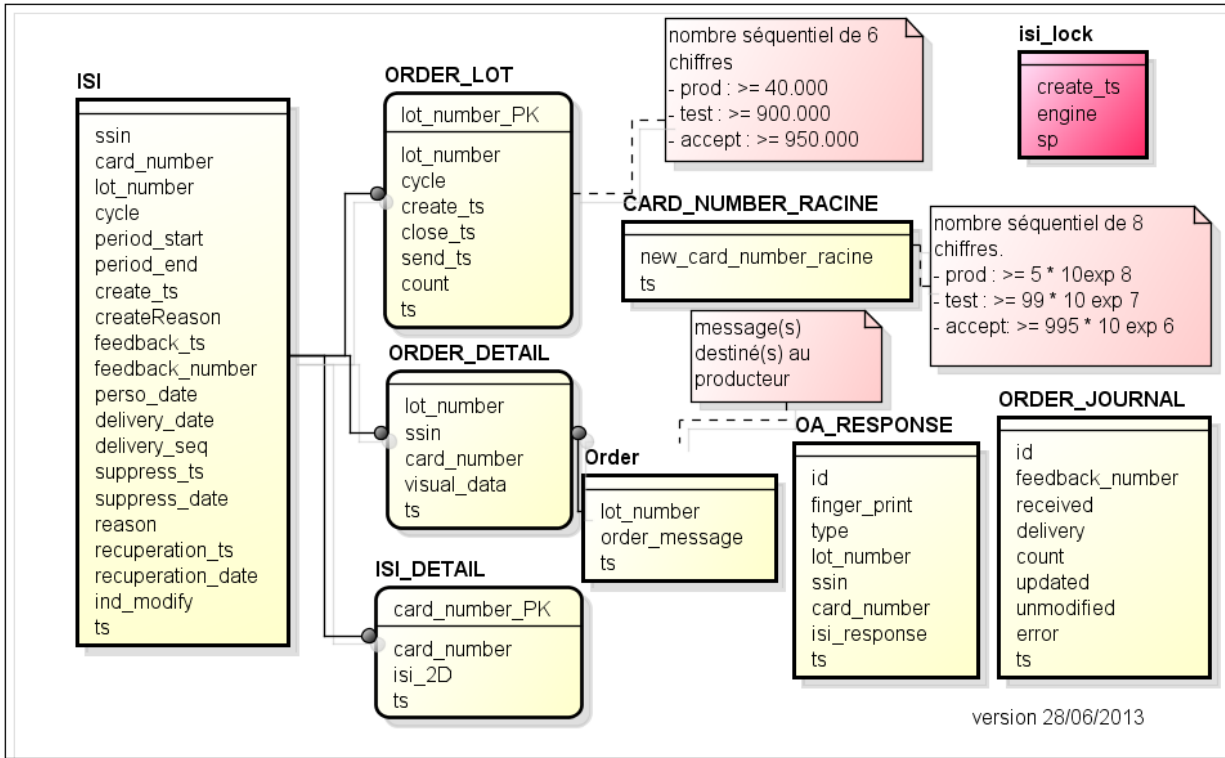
ISI

ssin
card_number
lot_number
cycle
period_start
period_end
create_ts
createReason
feedback_ts
feedback_number
perso_date
delivery_date
delivery_seq
suppress_ts
suppress_date
reason
recuperation_ts
recuperation_date
ind_modify
ts

ORDER_LOT

lot_number_PK

lot_number
cycle
create_ts
close_ts
send_ts
count
ts

nombre séquentiel de 6 chiffres
- prod : >= 40.000
- test : >= 900.000
- accept : >= 950.000

isi_lock

create_ts
engine
sp

CARD_NUMBER_RACINE

new_card_number_racine
ts

nombre séquentiel de 8 chiffres.
- prod : >= 5 * 10exp 8
- test : >= 99 * 10 exp 7
- accept: >= 995 * 10 exp 6

ORDER_DETAIL

lot_number
ssin
card_number
visual_data
ts

message(s) destiné(s) au producteur

Order

lot_number
order_message
ts

OA_RESPONSE

id
finger_print
type
lot_number
ssin
card_number
isi_response
ts

ORDER_JOURNAL

id
feedback_number
received
delivery
count
updated
unmodified
error
ts

ISI_DETAIL

card_number_PK

card_number
isi_2D
ts

version 28/06/2013